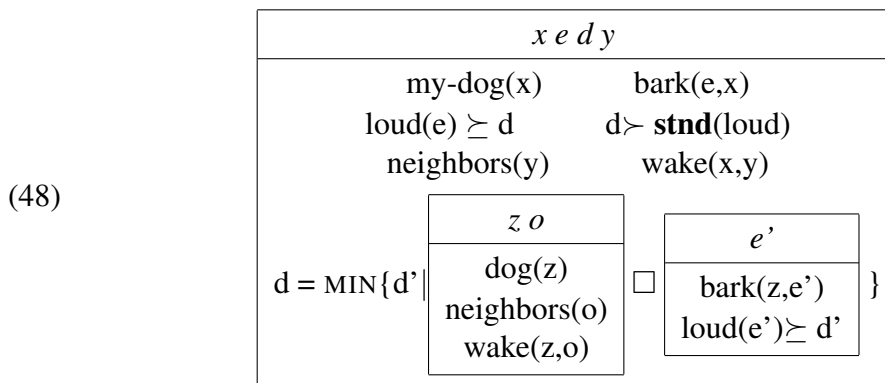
(48)

| *x e d y* |
|---|
| my-dog(x) bark(e,x) loud(e) $\succeq$ d d$\succ$ **stnd**(loud) neighbors(y) wake(x,y) d = MIN{d'\| [*z o* \| dog(z) neighbors(o) wake(z,o)] $\Box$ [*e'* \| bark(z,e') loud(e')$\succeq$ d'] } |